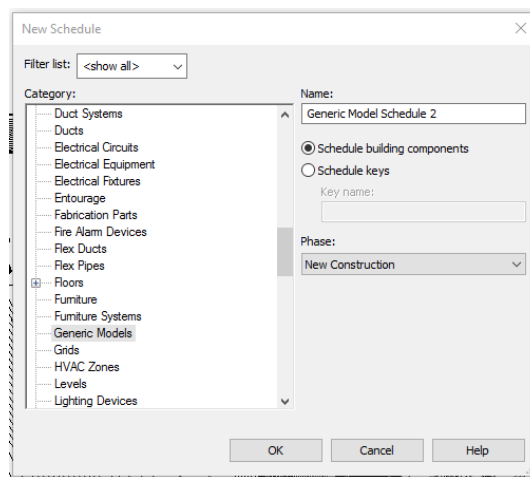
New Schedule

Filter list: <show all>

Category:

Duct Systems
Ducts
Electrical Circuits
Electrical Equipment
Electrical Fixtures
Entourage
Fabrication Parts
Fire Alarm Devices
Flex Ducts
Flex Pipes
Floors
Furniture
Furniture Systems
Generic Models
Grids
HVAC Zones
Levels
Lighting Devices

Name:
Generic Model Schedule 2

Schedule building components
Schedule keys

Key name:

Phase:
New Construction

OK
Cancel
Help